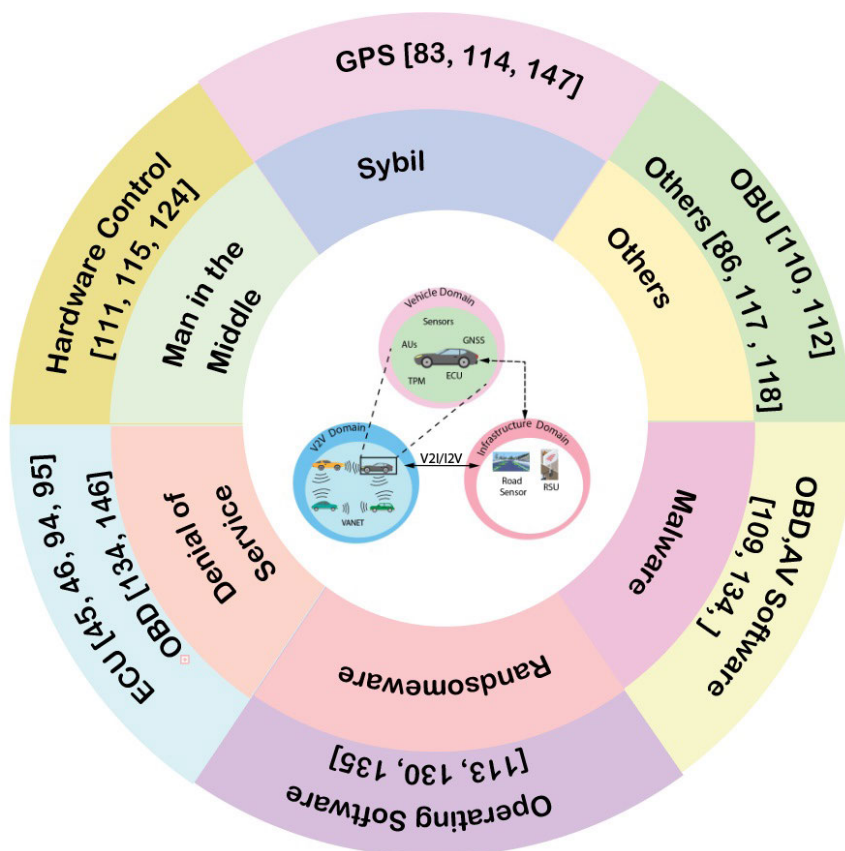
GPS [83, 114, 147]

Sybil

OBU [110, 112]

Others [86, 117 , 118]

Others

Hardware Control [111, 115, 124]

Man in the Middle

Vehicle Domain

Sensors

AUs

GNSS

TPM

ECU

V2V Domain

VANET

V2I/I2V

Infrastructure Domain

Road Sensor

RSU

OBD,AV Software [109, 134, ]

Malware

ECU [45, 46, 94, 95]

OBD [134, 146]

Denial of Service

Randsomeware

Operating Software [113, 130, 135]